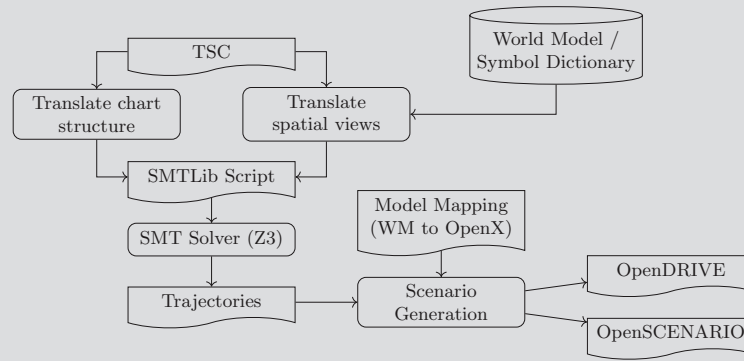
TSC

World Model / Symbol Dictionary

Translate chart structure

Translate spatial views

SMTLib Script

SMT Solver (Z3)

Model Mapping (WM to OpenX)

Trajectories

Scenario Generation

OpenDRIVE

OpenSCENARIO